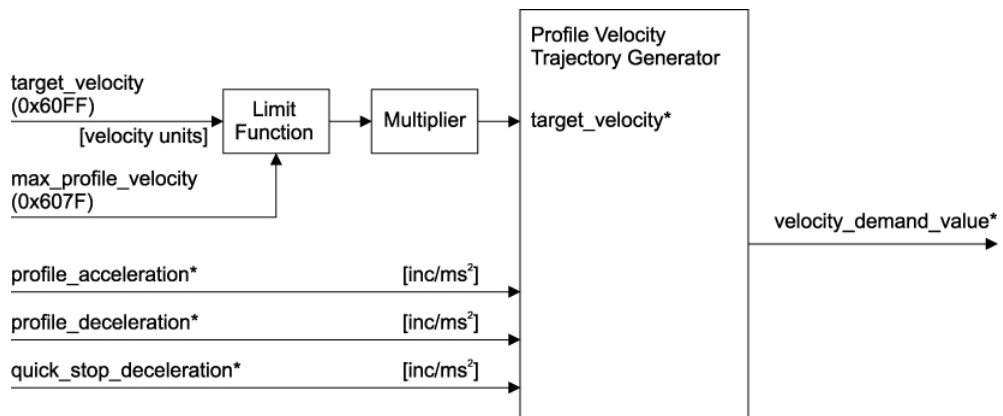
target_velocity
(0x60FF)
[velocity units]

Limit Function

Multiplier

max_profile_velocity
(0x607F)

Profile Velocity Trajectory Generator

target_velocity*

velocity_demand_value*

profile_acceleration* [inc/ms$^2$]

profile_deceleration* [inc/ms$^2$]

quick_stop_deceleration* [inc/ms$^2$]